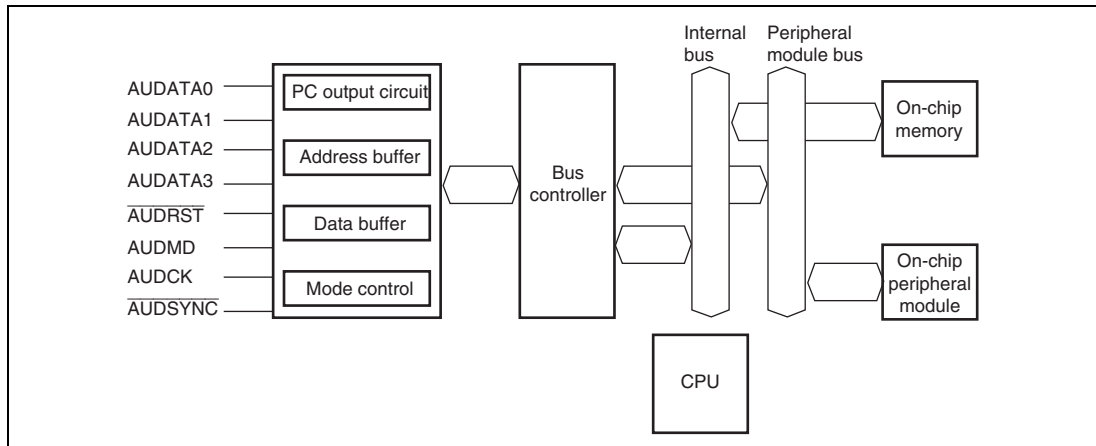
AUDATA0
AUDATA1
AUDATA2
AUDATA3
$\overline{\text{AUDRST}}$
AUDMD
AUDCK
$\overline{\text{AUDSYNC}}$

PC output circuit
Address buffer
Data buffer
Mode control

Bus controller

Internal bus
Peripheral module bus

On-chip memory
On-chip peripheral module

CPU